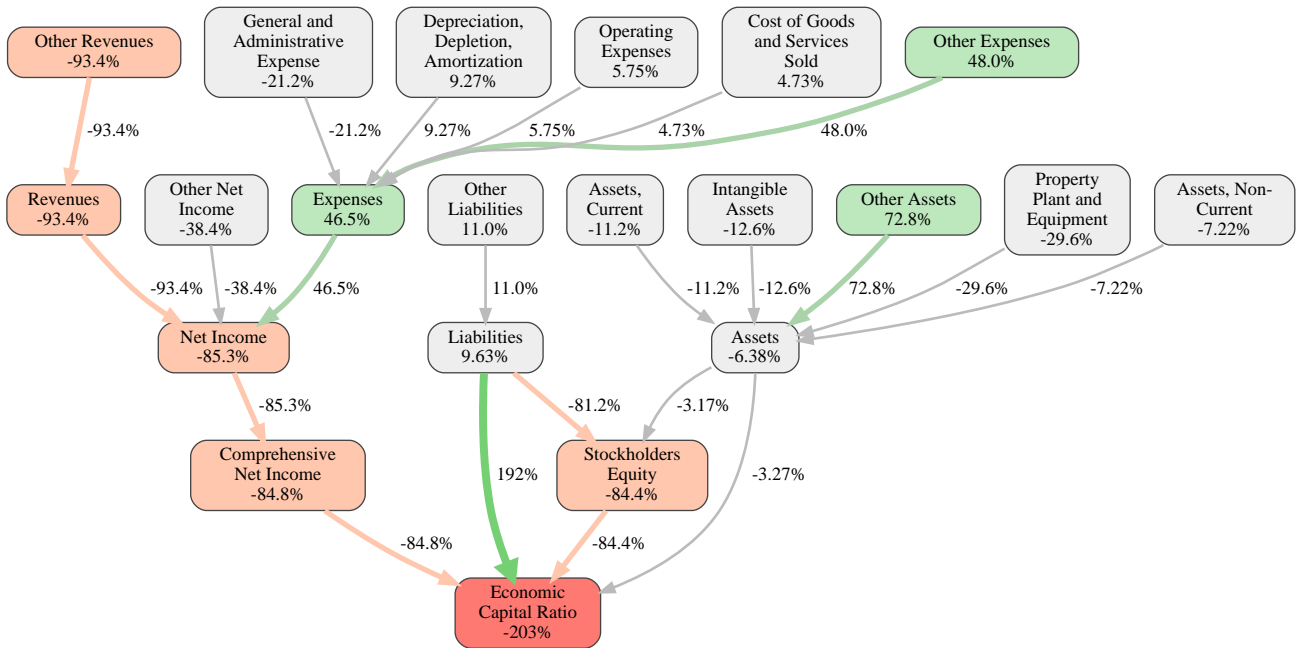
Other Revenues
-93.4%

General and Administrative Expense
-21.2%

Depreciation, Depletion, Amortization
9.27%

Operating Expenses
5.75%

Cost of Goods and Services Sold
4.73%

Other Expenses
48.0%

-93.4%

-21.2%

9.27%

5.75%

4.73%

48.0%

Revenues
-93.4%

Other Net Income
-38.4%

Expenses
46.5%

Other Liabilities
11.0%

Assets, Current
-11.2%

Intangible Assets
-12.6%

Other Assets
72.8%

Property Plant and Equipment
-29.6%

Assets, Non-Current
-7.22%

-93.4%

-38.4%

46.5%

11.0%

-11.2%

-12.6%

72.8%

-29.6%

-7.22%

Net Income
-85.3%

Liabilities
9.63%

Assets
-6.38%

-85.3%

-81.2%

-3.17%

Comprehensive Net Income
-84.8%

192%

Stockholders Equity
-84.4%

-3.27%

-84.8%

-84.4%

Economic Capital Ratio
-203%